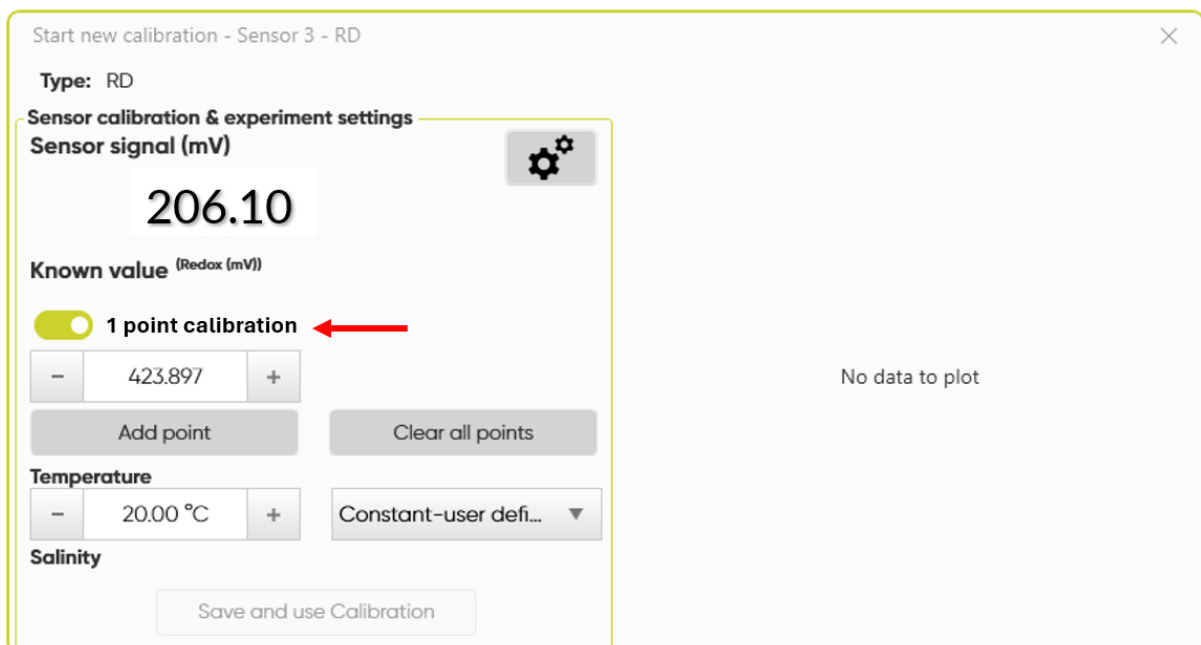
Start new calibration - Sensor 3 - RD

Type: RD

Sensor calibration & experiment settings

Sensor signal (mV)

206.10

Known value (Redox (mV))

1 point calibration

− 423.897 +

Add point

Clear all points

Temperature

− 20.00 °C +

Constant-user defi...

Salinity

Save and use Calibration

No data to plot